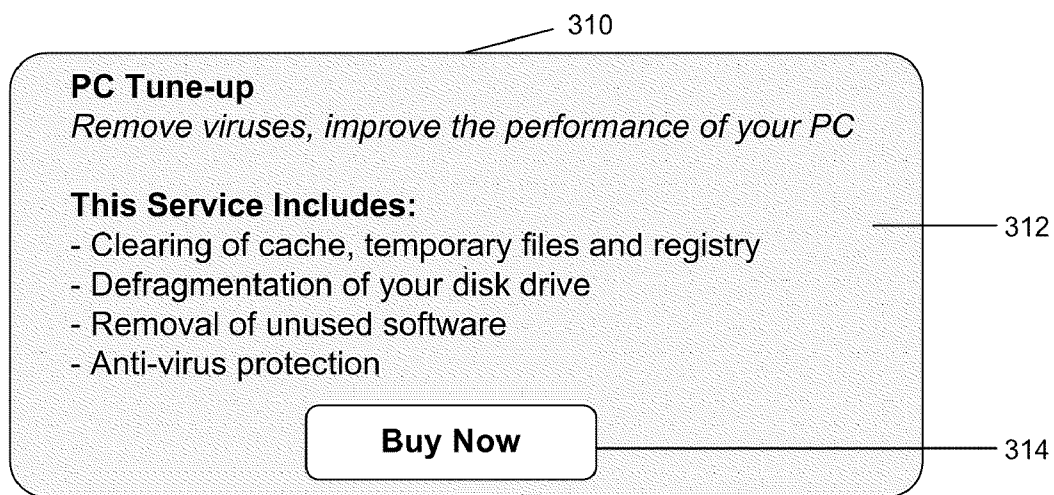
310

PC Tune-up
*Remove viruses, improve the performance of your PC*

This Service Includes:
- Clearing of cache, temporary files and registry
- Defragmentation of your disk drive
- Removal of unused software
- Anti-virus protection

312

Buy Now

314